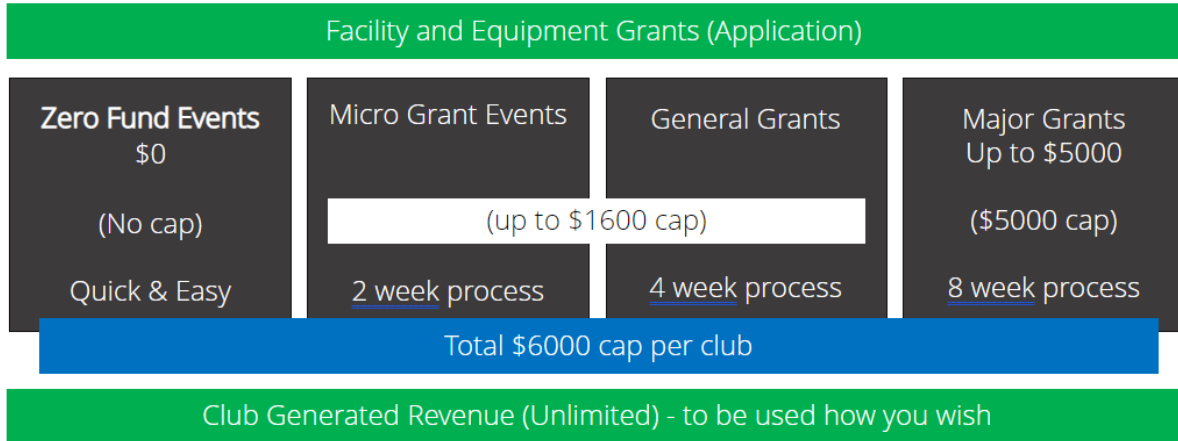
Facility and Equipment Grants (Application)

Zero Fund Events
$0

(No cap)

Quick & Easy

Micro Grant Events

General Grants

(up to $1600 cap)

2 week process

4 week process

Major Grants
Up to $5000

($5000 cap)

8 week process

Total $6000 cap per club

Club Generated Revenue (Unlimited) - to be used how you wish